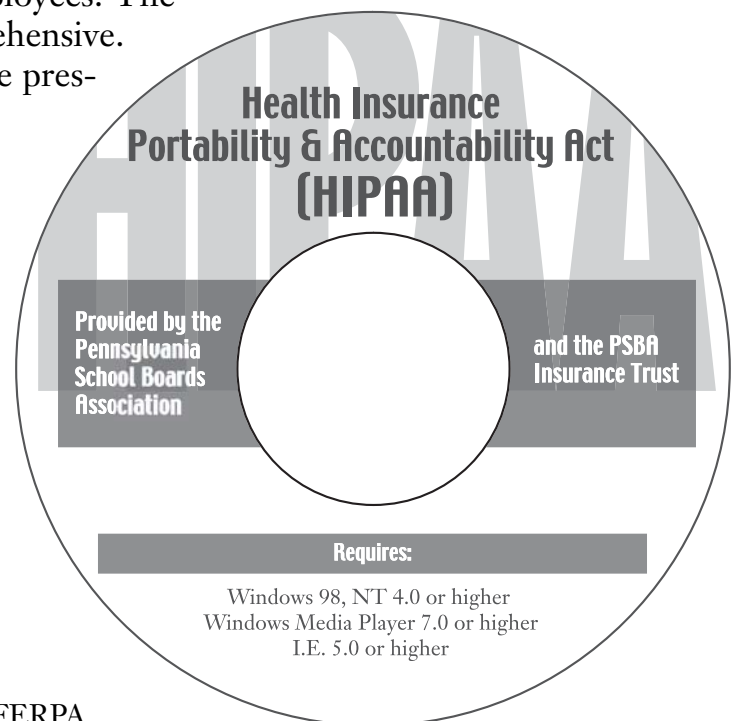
ployees. The
ehensive.
e pres-

Health Insurance
Portability & Accountability Act
(HIPAA)

Provided by the Pennsylvania School Boards Association

and the PSBA Insurance Trust

Requires:

Windows 98, NT 4.0 or higher
Windows Media Player 7.0 or higher
I.E. 5.0 or higher

FERPA